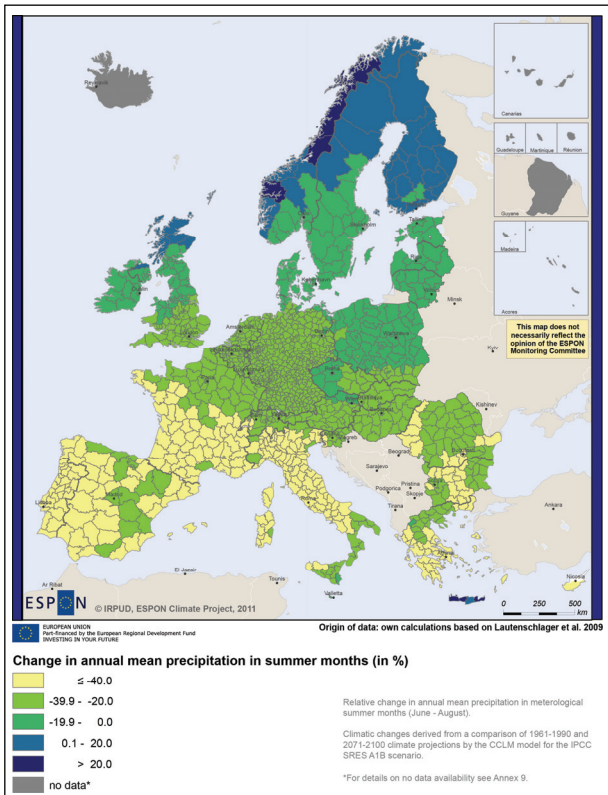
Reykjavik

Canarias

Guadeloupe Martinique Réunion

Guyane

Madeira

Acores

Tallinn

Stockholm

Dublin

Minsk

Amsterdam

Warszawa

Kyiv

This map does not necessarily reflect the opinion of the ESPON Monitoring Committee

Kishinev

Zagreb

Beograd

Sarajevo

Podgorica

Pristina

Skopje

Tirana

Lisboa

Ankara

Ar Ribat

El Jazair

Tounis

Valletta

Nicosia

ESPON © IRPUD, ESPON Climate Project, 2011

0 250 500 km

EUROPEAN UNION
Part-financed by the European Regional Development Fund
INVESTING IN YOUR FUTURE

Origin of data: own calculations based on Lautenschlager et al. 2009

Change in annual mean precipitation in summer months (in %)

≤ -40.0

-39.9 - -20.0

-19.9 - 0.0

0.1 - 20.0

> 20.0

no data*

Relative change in annual mean precipitation in meterological summer months (June - August).

Climatic changes derived from a comparison of 1961-1990 and 2071-2100 climate projections by the CCLM model for the IPCC SRES A1B scenario.

*For details on no data availability see Annex 9.